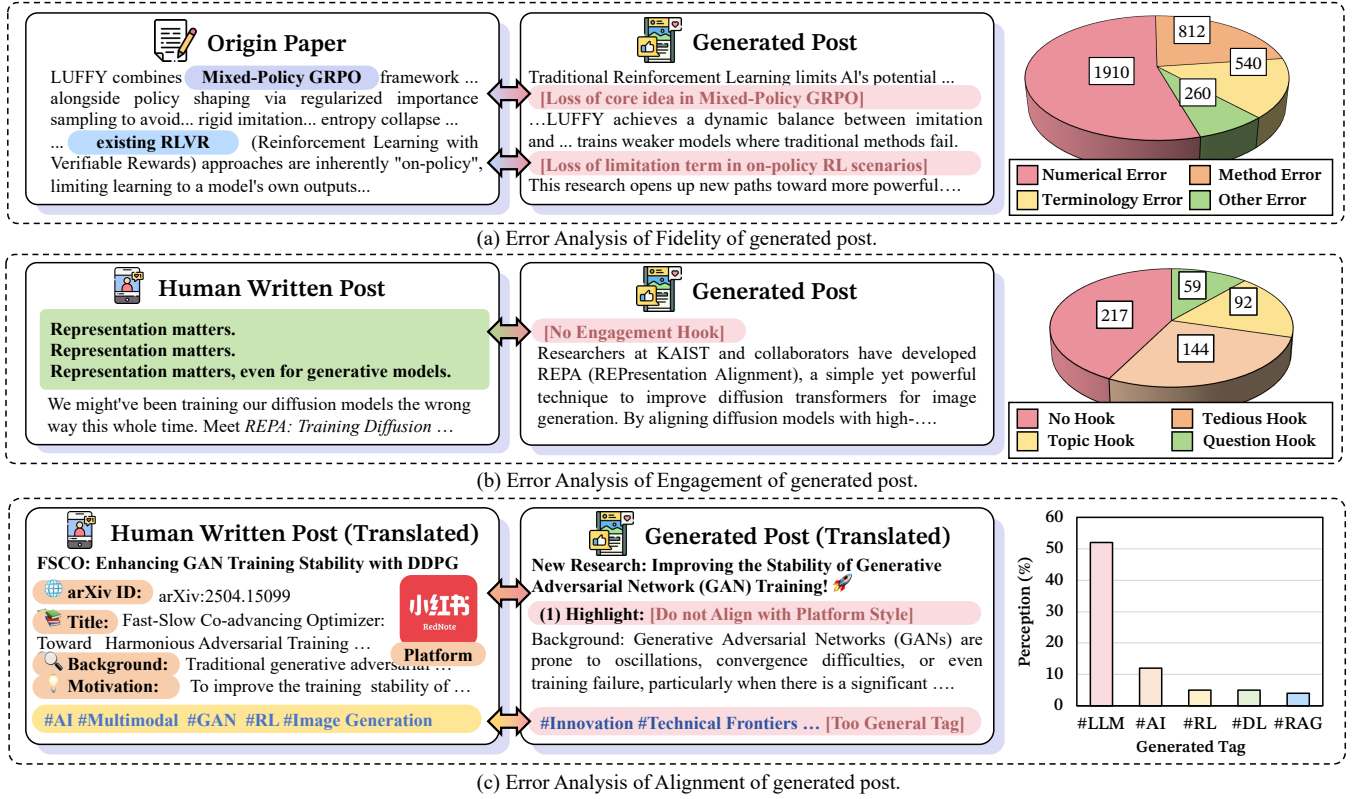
Origin Paper

LUFFY combines Mixed-Policy GRPO framework ... alongside policy shaping via regularized importance sampling to avoid... rigid imitation... entropy collapse ... existing RLVR (Reinforcement Learning with Verifiable Rewards) approaches are inherently "on-policy", limiting learning to a model's own outputs...

Generated Post

Traditional Reinforcement Learning limits AI's potential ...
[Loss of core idea in Mixed-Policy GRPO]
...LUFFY achieves a dynamic balance between imitation and ... trains weaker models where traditional methods fail.
[Loss of limitation term in on-policy RL scenarios]
This research opens up new paths toward more powerful….

1910
812
540
260

Numerical Error
Method Error
Terminology Error
Other Error

(a) Error Analysis of Fidelity of generated post.

Human Written Post

Representation matters.
Representation matters.
Representation matters, even for generative models.

We might've been training our diffusion models the wrong way this whole time. Meet *REPA: Training Diffusion* …

Generated Post

[No Engagement Hook]
Researchers at KAIST and collaborators have developed REPA (REPresentation Alignment), a simple yet powerful technique to improve diffusion transformers for image generation. By aligning diffusion models with high-….

217
59
92
144

No Hook
Tedious Hook
Topic Hook
Question Hook

(b) Error Analysis of Engagement of generated post.

Human Written Post (Translated)

FSCO: Enhancing GAN Training Stability with DDPG
arXiv ID: arXiv:2504.15099
Title: Fast-Slow Co-advancing Optimizer: Toward Harmonious Adversarial Training …
Background: Traditional generative adversarial …
Motivation: To improve the training stability of …
#AI #Multimodal #GAN #RL #Image Generation

小红书
RedNote
Platform

Generated Post (Translated)

New Research: Improving the Stability of Generative Adversarial Network (GAN) Training! 🚀
(1) Highlight: [Do not Align with Platform Style]
Background: Generative Adversarial Networks (GANs) are prone to oscillations, convergence difficulties, or even training failure, particularly when there is a significant ….
#Innovation #Technical Frontiers … [Too General Tag]

60
50
40
30
20
10
0
Perception (%)
#LLM #AI #RL #DL #RAG
Generated Tag

(c) Error Analysis of Alignment of generated post.